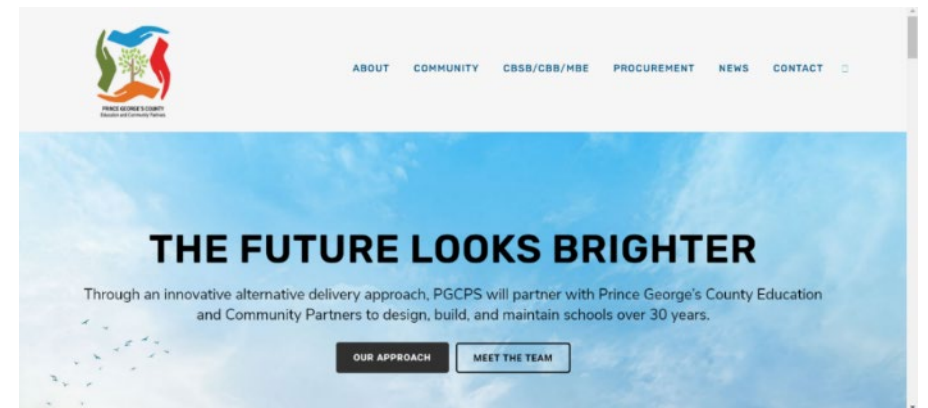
PRINCE GEORGE'S COUNTY
Education and Community Partners

ABOUT COMMUNITY CBSB/CBB/MBE PROCUREMENT NEWS CONTACT

THE FUTURE LOOKS BRIGHTER

Through an innovative alternative delivery approach, PGCPS will partner with Prince George's County Education and Community Partners to design, build, and maintain schools over 30 years.

OUR APPROACH MEET THE TEAM